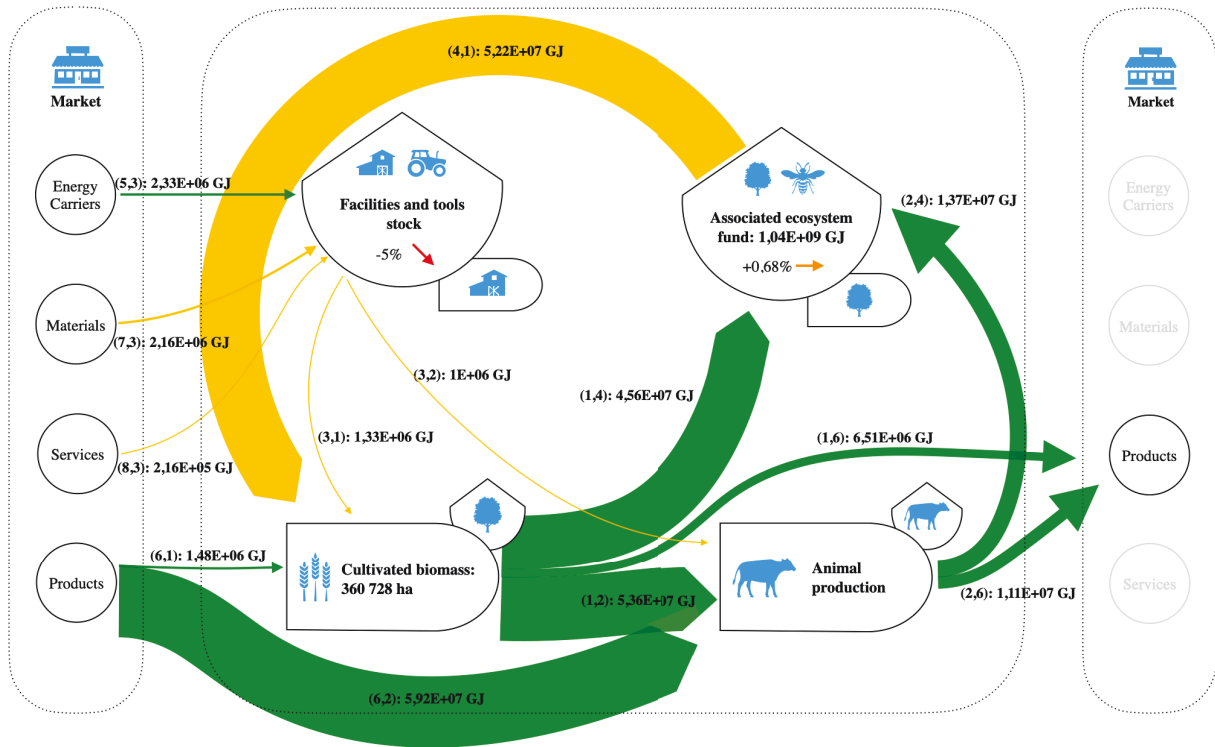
Market

Energy Carriers

Materials

Services

Products

(5,3): 2,33E+06 GJ

(7,3): 2,16E+06 GJ

(8,3): 2,16E+05 GJ

(6,1): 1,48E+06 GJ

(4,1): 5,22E+07 GJ

Facilities and tools stock

-5%

(3,2): 1E+06 GJ

(3,1): 1,33E+06 GJ

Associated ecosystem fund: 1,04E+09 GJ

+0,68%

(1,4): 4,56E+07 GJ

(2,4): 1,37E+07 GJ

(1,6): 6,51E+06 GJ

Cultivated biomass: 360 728 ha

(1,2): 5,36E+07 GJ

Animal production

(2,6): 1,11E+07 GJ

(6,2): 5,92E+07 GJ

Market

Energy Carriers

Materials

Products

Services